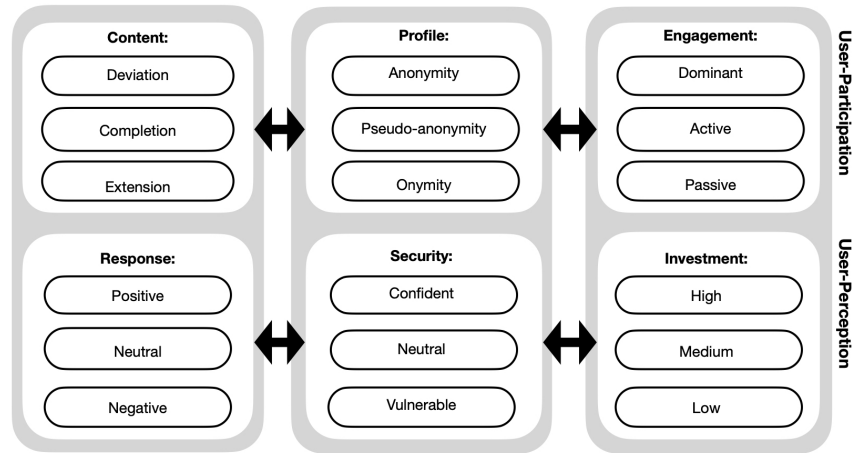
Content:
Deviation
Completion
Extension

Profile:
Anonymity
Pseudo-anonymity
Onymity

Engagement:
Dominant
Active
Passive

User-Participation

Response:
Positive
Neutral
Negative

Security:
Confident
Neutral
Vulnerable

Investment:
High
Medium
Low

User-Perception